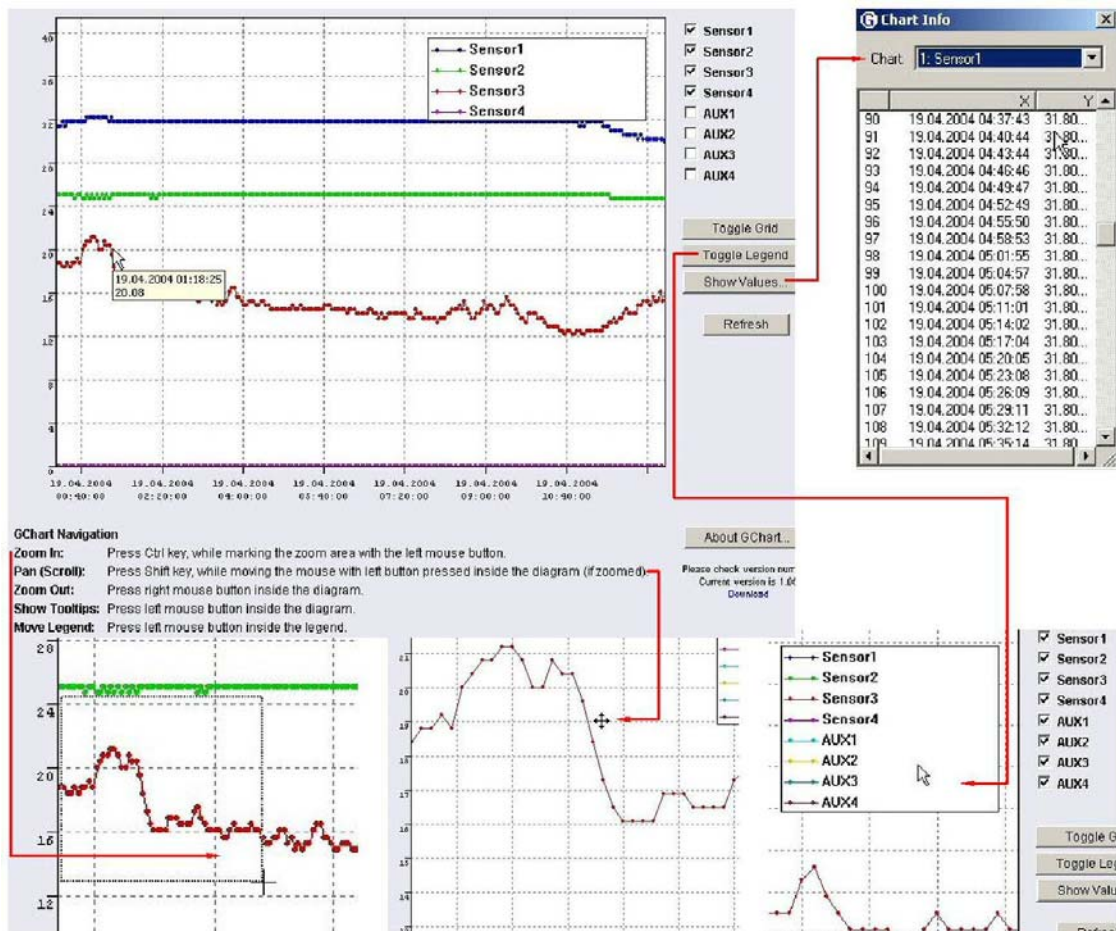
40
36
32
28
24
20
16
12
8
4
0

Sensor1
Sensor2
Sensor3
Sensor4

19.04.2004 01:18:25
20.08

19.04.2004 00:40:00
19.04.2004 02:20:00
19.04.2004 04:00:00
19.04.2004 05:40:00
19.04.2004 07:20:00
19.04.2004 09:00:00
19.04.2004 10:40:00

☑ Sensor1
☑ Sensor2
☑ Sensor3
☑ Sensor4
☐ AUX1
☐ AUX2
☐ AUX3
☐ AUX4

Toggle Grid
Toggle Legend
Show Values...
Refresh

Chart Info
Chart 1: Sensor1

| | X | Y |
|---|---|---|
| 90 | 19.04.2004 04:37:43 | 31.80... |
| 91 | 19.04.2004 04:40:44 | 31.80... |
| 92 | 19.04.2004 04:43:44 | 31.80... |
| 93 | 19.04.2004 04:46:46 | 31.80... |
| 94 | 19.04.2004 04:49:47 | 31.80... |
| 95 | 19.04.2004 04:52:49 | 31.80... |
| 96 | 19.04.2004 04:55:50 | 31.80... |
| 97 | 19.04.2004 04:58:53 | 31.80... |
| 98 | 19.04.2004 05:01:55 | 31.80... |
| 99 | 19.04.2004 05:04:57 | 31.80... |
| 100 | 19.04.2004 05:07:58 | 31.80... |
| 101 | 19.04.2004 05:11:01 | 31.80... |
| 102 | 19.04.2004 05:14:02 | 31.80... |
| 103 | 19.04.2004 05:17:04 | 31.80... |
| 104 | 19.04.2004 05:20:05 | 31.80... |
| 105 | 19.04.2004 05:23:08 | 31.80... |
| 106 | 19.04.2004 05:26:09 | 31.80... |
| 107 | 19.04.2004 05:29:11 | 31.80... |
| 108 | 19.04.2004 05:32:12 | 31.80... |
| 109 | 19.04.2004 05:35:14 | 31.80 |

GChart Navigation
Zoom In: Press Ctrl key, while marking the zoom area with the left mouse button.
Pan (Scroll): Press Shift key, while moving the mouse with left button pressed inside the diagram (if zoomed).
Zoom Out: Press right mouse button inside the diagram.
Show Tooltips: Press left mouse button inside the diagram.
Move Legend: Press left mouse button inside the legend.

About GChart...
Please check version num
Current version is 1.0
Download

28
24
20
16
12

21
20
19
18
17
16
15
14

Sensor1
Sensor2
Sensor3
Sensor4
AUX1
AUX2
AUX3
AUX4

☑ Sensor1
☑ Sensor2
☑ Sensor3
☑ Sensor4
☑ AUX1
☑ AUX2
☑ AUX3
☑ AUX4

Toggle G
Toggle Leg
Show Valu